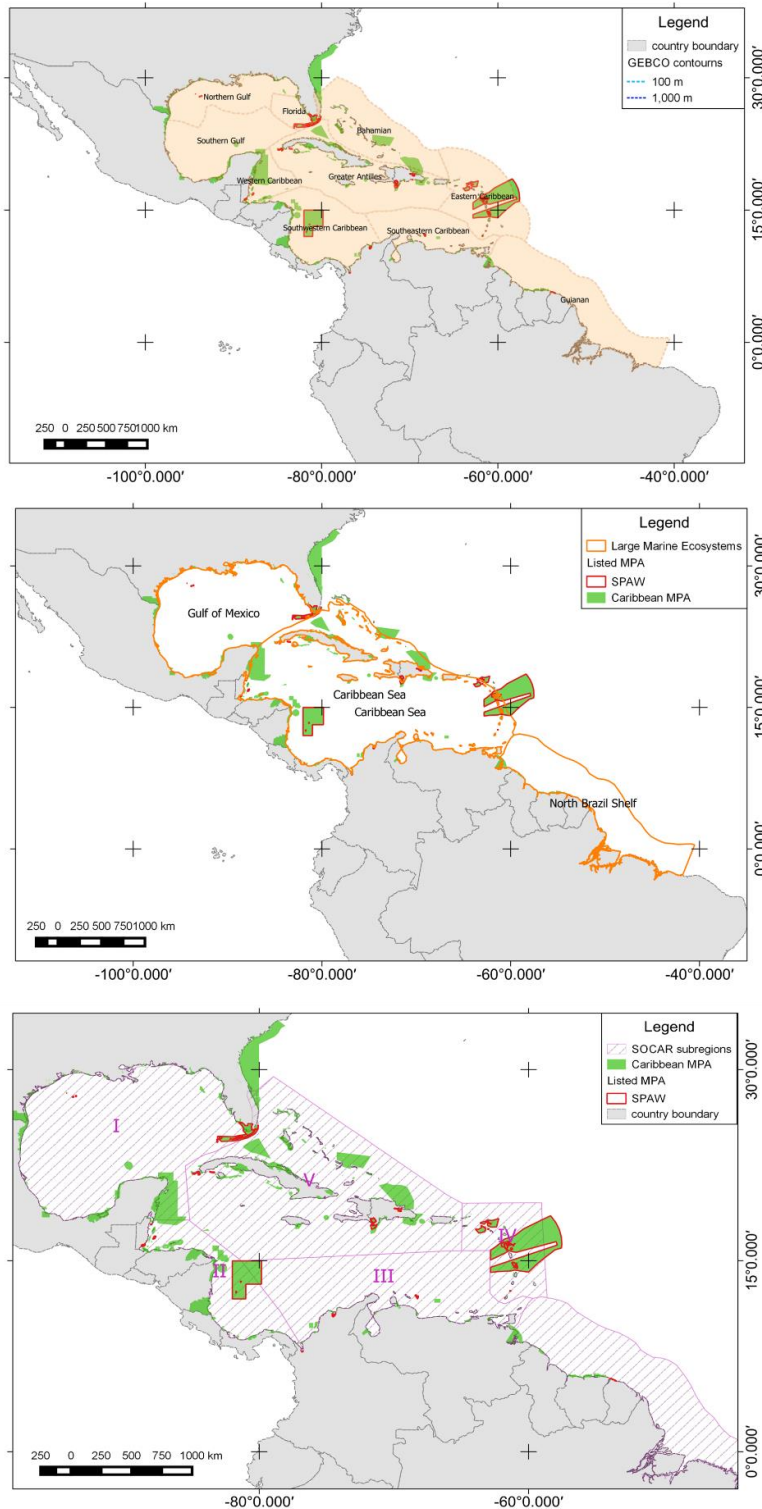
Legend
country boundary
GEBCO contours
100 m
1,000 m

Northern Gulf
Florida
Bahamian
Southern Gulf
Western Caribbean
Greater Antilles
Eastern Caribbean
Southwestern Caribbean
Southeastern Caribbean
Guianan

30°0.000'
15°0.000'
0°0.000'

250 0 250 500 750 1000 km

-100°0.000'
-80°0.000'
-60°0.000'
-40°0.000'

Legend
Large Marine Ecosystems
Listed MPA
SPAW
Caribbean MPA

Gulf of Mexico
Caribbean Sea
Caribbean Sea
North Brazil Shelf

30°0.000'
15°0.000'
0°0.000'

250 0 250 500 750 1000 km

-100°0.000'
-80°0.000'
-60°0.000'
-40°0.000'

Legend
SOCAR subregions
Caribbean MPA
Listed MPA
SPAW
country boundary

I
V
IV
II
III

30°0.000'
15°0.000'
0°0.000'

250 0 250 500 750 1000 km

-80°0.000'
-60°0.000'